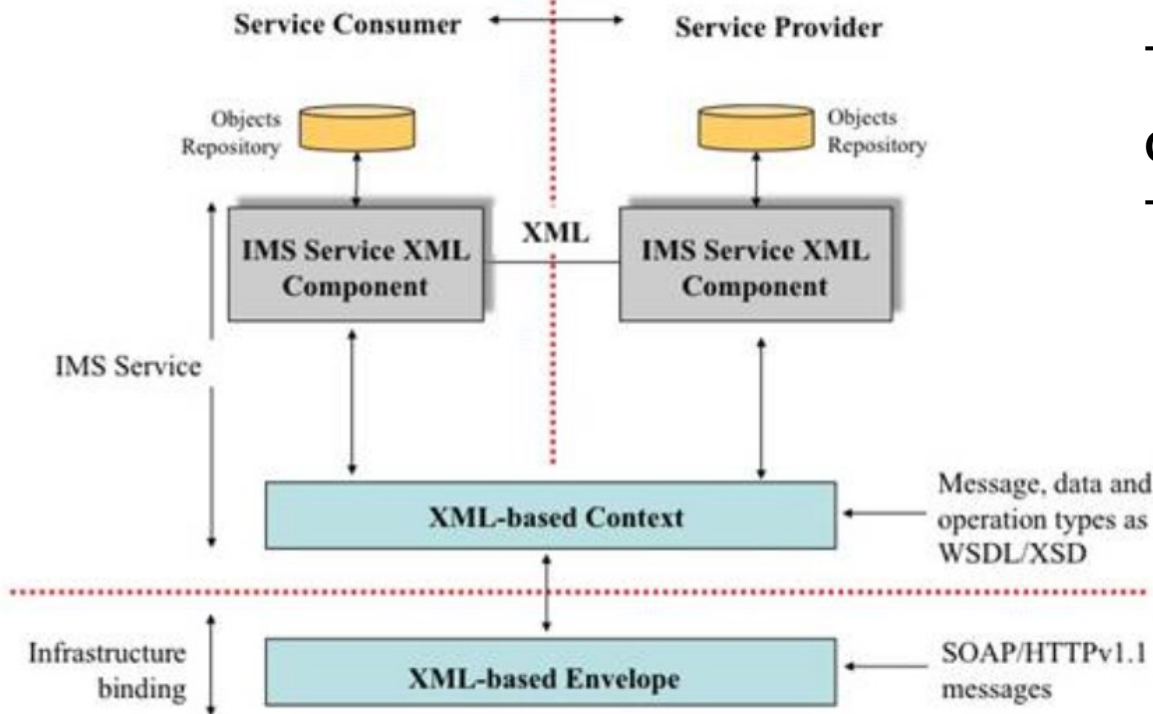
Service Consumer

Service Provider

Objects Repository

Objects Repository

IMS Service XML Component

XML

IMS Service XML Component

IMS Service

XML-based Context

Message, data and operation types as WSDL/XSD

Infrastructure binding

XML-based Envelope

SOAP/HTTPv1.1 messages